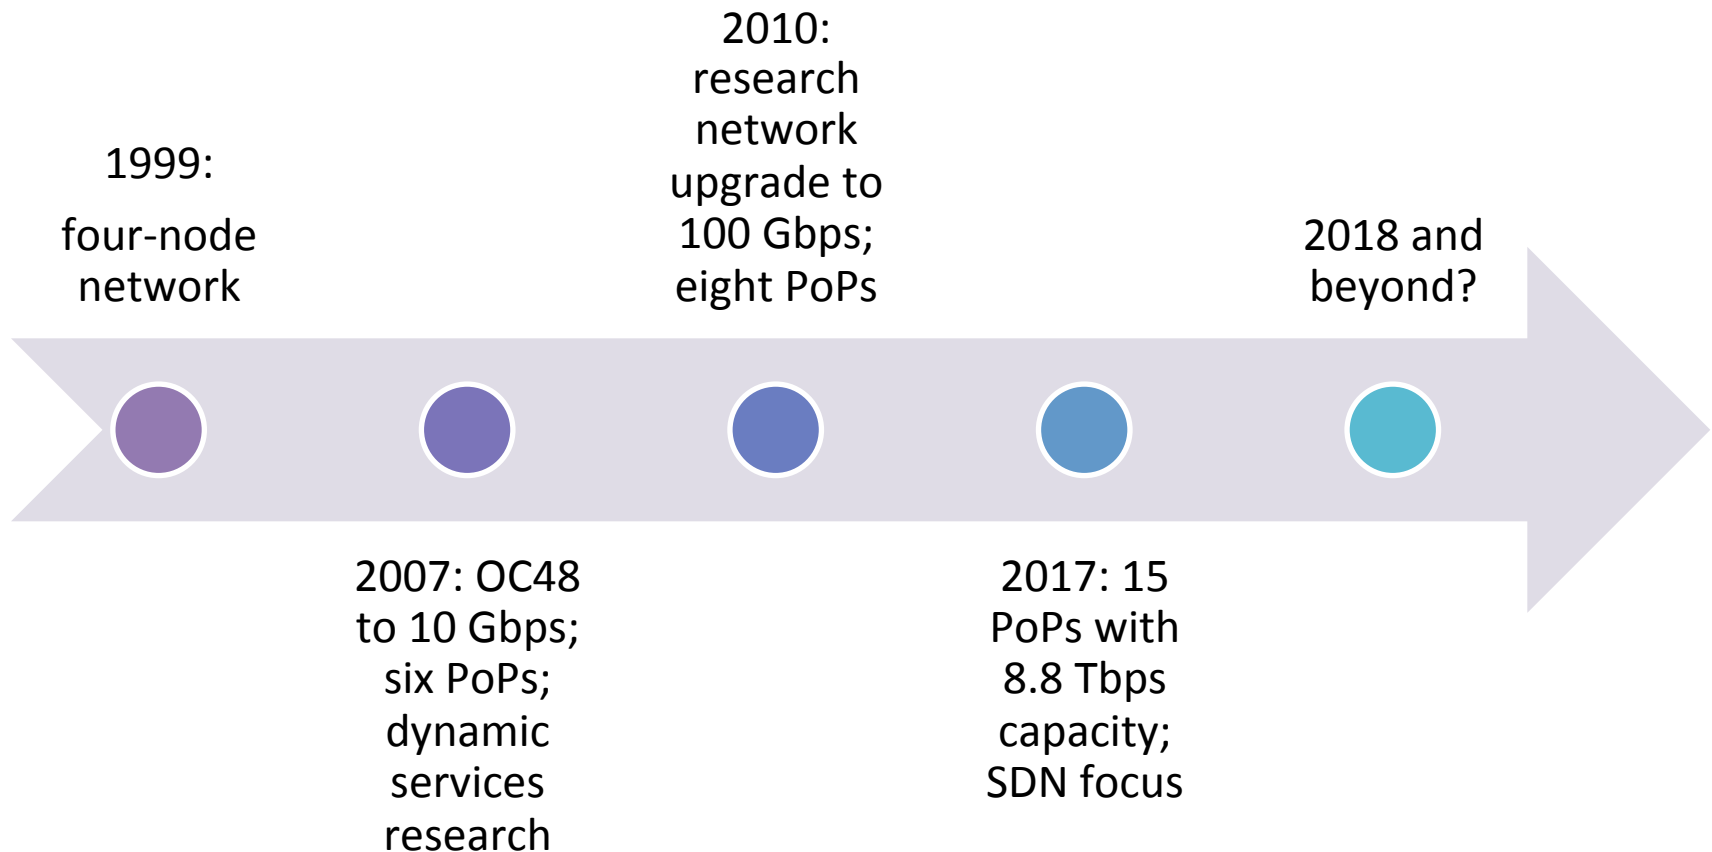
1999:

four-node network

2007: OC48 to 10 Gbps; six PoPs; dynamic services research

2010: research network upgrade to 100 Gbps; eight PoPs

2017: 15 PoPs with 8.8 Tbps capacity; SDN focus

2018 and beyond?